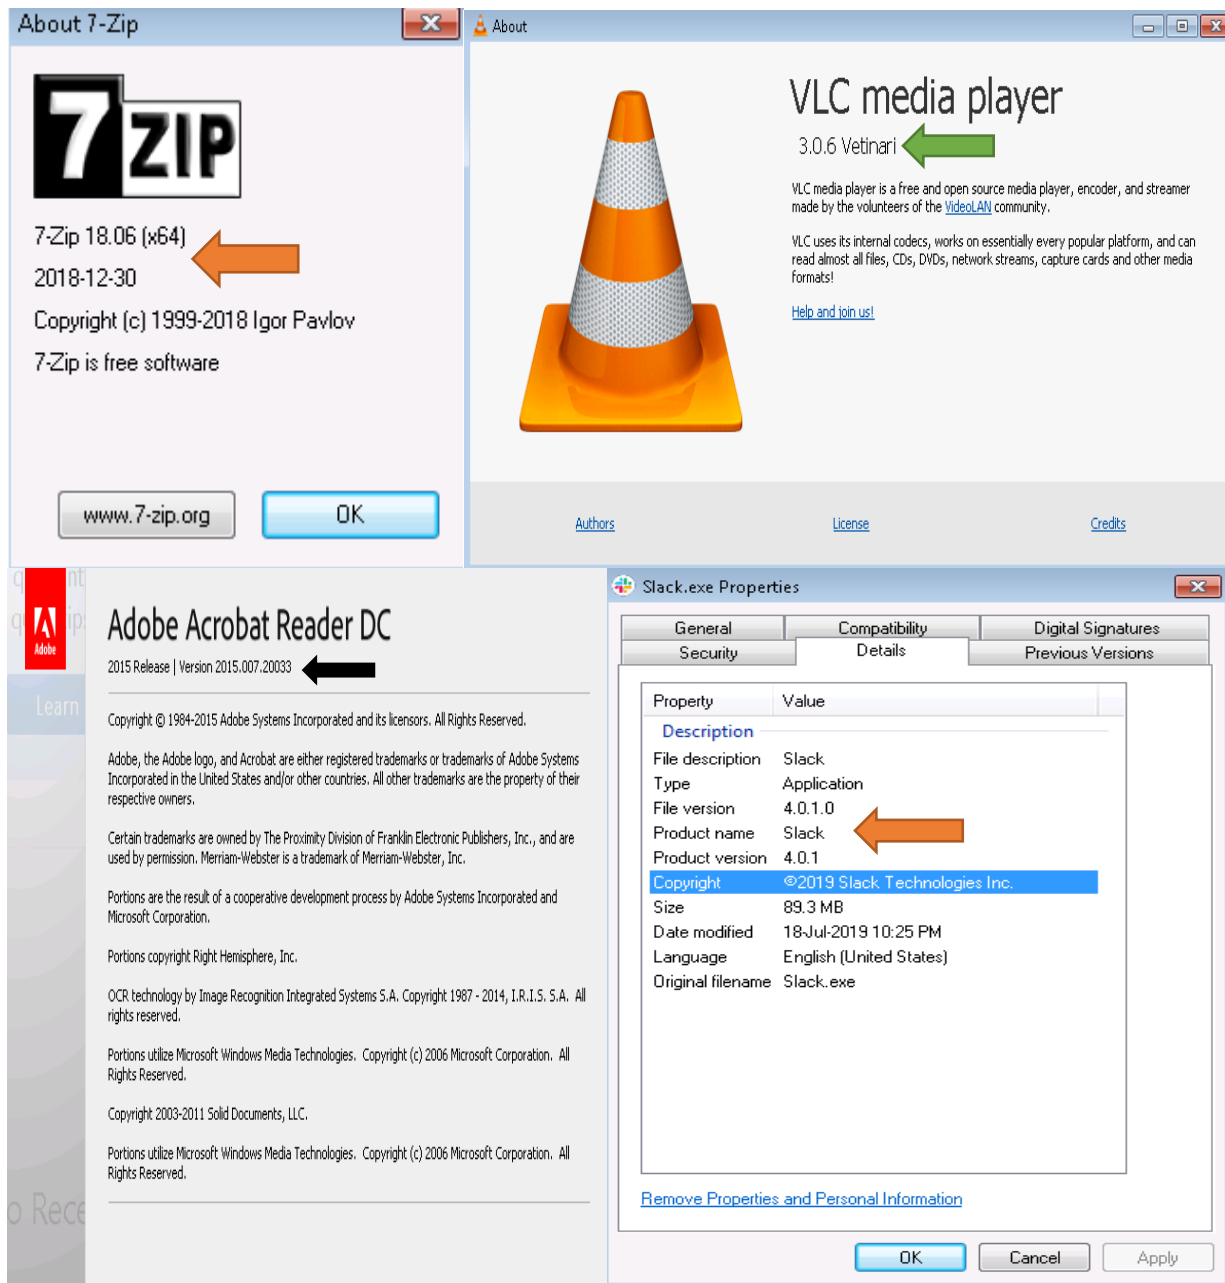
About 7-Zip

7ZIP

7-Zip 18.06 (x64)

2018-12-30

Copyright (c) 1999-2018 Igor Pavlov

7-Zip is free software

www.7-zip.org

OK

About

VLC media player

3.0.6 Vetinari

VLC media player is a free and open source media player, encoder, and streamer made by the volunteers of the VideoLAN community.

VLC uses its internal codecs, works on essentially every popular platform, and can read almost all files, CDs, DVDs, network streams, capture cards and other media formats!

Help and join us!

Authors

License

Credits

Adobe

Learn

o Rece

Adobe Acrobat Reader DC

2015 Release | Version 2015.007.20033

Copyright © 1984-2015 Adobe Systems Incorporated and its licensors. All Rights Reserved.

Adobe, the Adobe logo, and Acrobat are either registered trademarks or trademarks of Adobe Systems Incorporated in the United States and/or other countries. All other trademarks are the property of their respective owners.

Certain trademarks are owned by The Proximity Division of Franklin Electronic Publishers, Inc., and are used by permission. Merriam-Webster is a trademark of Merriam-Webster, Inc.

Portions are the result of a cooperative development process by Adobe Systems Incorporated and Microsoft Corporation.

Portions copyright Right Hemisphere, Inc.

OCR technology by Image Recognition Integrated Systems S.A. Copyright 1987 - 2014, I.R.I.S. S.A. All rights reserved.

Portions utilize Microsoft Windows Media Technologies. Copyright (c) 2006 Microsoft Corporation. All Rights Reserved.

Copyright 2003-2011 Solid Documents, LLC.

Portions utilize Microsoft Windows Media Technologies. Copyright (c) 2006 Microsoft Corporation. All Rights Reserved.

Slack.exe Properties

General | Compatibility | Digital Signatures
Security | Details | Previous Versions

| Property | Value |
|---|---|
| Description | |
| File description | Slack |
| Type | Application |
| File version | 4.0.1.0 |
| Product name | Slack |
| Product version | 4.0.1 |
| Copyright | ©2019 Slack Technologies Inc. |
| Size | 89.3 MB |
| Date modified | 18-Jul-2019 10:25 PM |
| Language | English (United States) |
| Original filename | Slack.exe |

Remove Properties and Personal Information

OK | Cancel | Apply